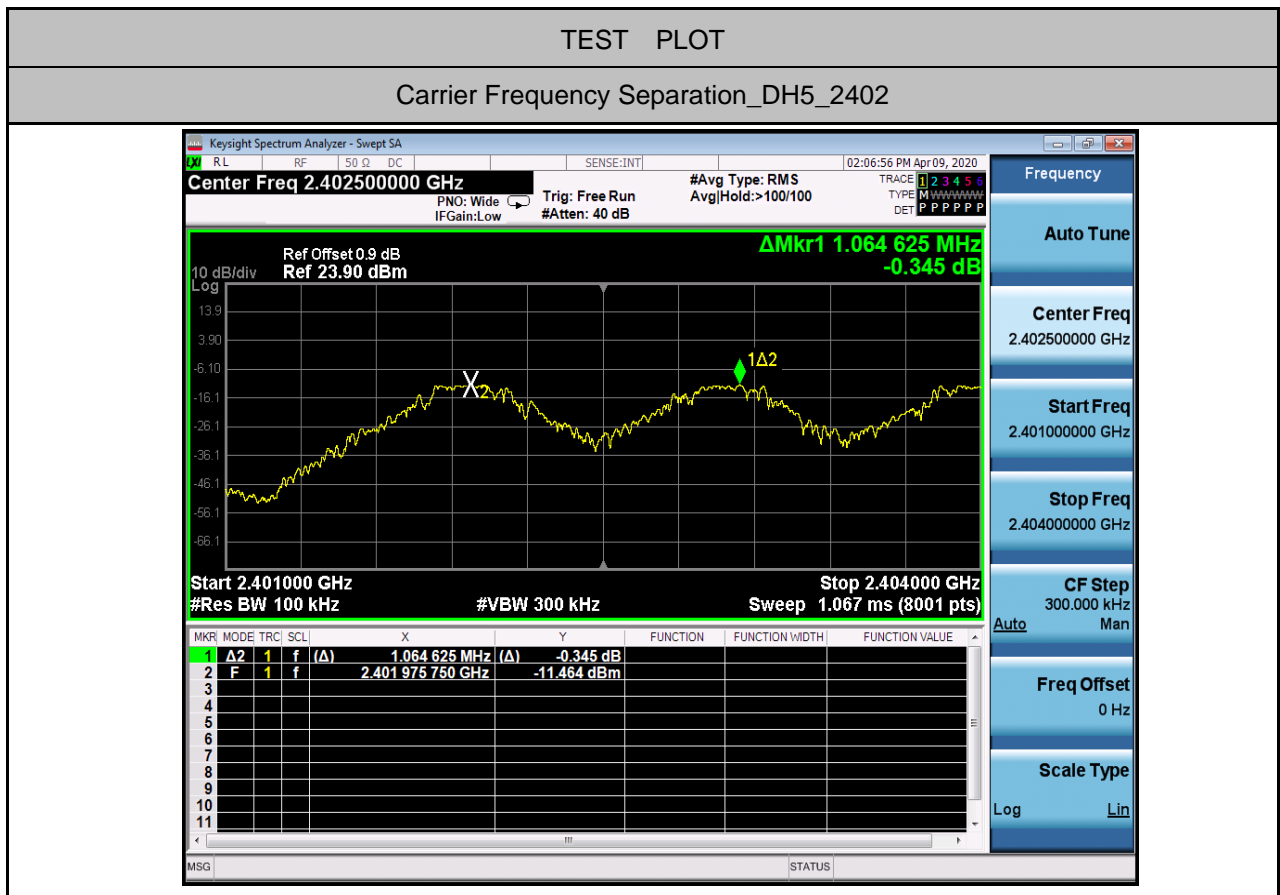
TEST PLOT

Carrier Frequency Separation_DH5_2402

Keysight Spectrum Analyzer - Swept SA

RL RF 50 Ω DC SENSE:INT 02:06:56 PM Apr 09, 2020

Center Freq 2.402500000 GHz

PNO: Wide IFGain:Low Trig: Free Run #Atten: 40 dB

#Avg Type: RMS Avg|Hold:>100/100

TRACE 1 2 3 4 5 6 TYPE M WWWWW DET P P P P P P

Frequency

Ref Offset 0.9 dB
10 dB/div Ref 23.90 dBm
Log

ΔMkr1 1.064 625 MHz
-0.345 dB

13.9
3.90
-6.10
-16.1
-26.1
-36.1
-46.1
-56.1
-66.1

X2
1Δ2

Start 2.401000 GHz
#Res BW 100 kHz
#VBW 300 kHz
Stop 2.404000 GHz
Sweep 1.067 ms (8001 pts)

| MKR | MODE | TRC | SCL | X | Y | FUNCTION | FUNCTION WIDTH | FUNCTION VALUE |
|---|---|---|---|---|---|---|---|---|
| 1 | Δ2 | 1 | f | (Δ) 1.064 625 MHz | (Δ) -0.345 dB | | | |
| 2 | F | 1 | f | 2.401 975 750 GHz | -11.464 dBm | | | |
| 3 | | | | | | | | |
| 4 | | | | | | | | |
| 5 | | | | | | | | |
| 6 | | | | | | | | |
| 7 | | | | | | | | |
| 8 | | | | | | | | |
| 9 | | | | | | | | |
| 10 | | | | | | | | |
| 11 | | | | | | | | |

Auto Tune

Center Freq
2.402500000 GHz

Start Freq
2.401000000 GHz

Stop Freq
2.404000000 GHz

CF Step
300.000 kHz
Auto Man

Freq Offset
0 Hz

Scale Type
Log Lin

MSG STATUS